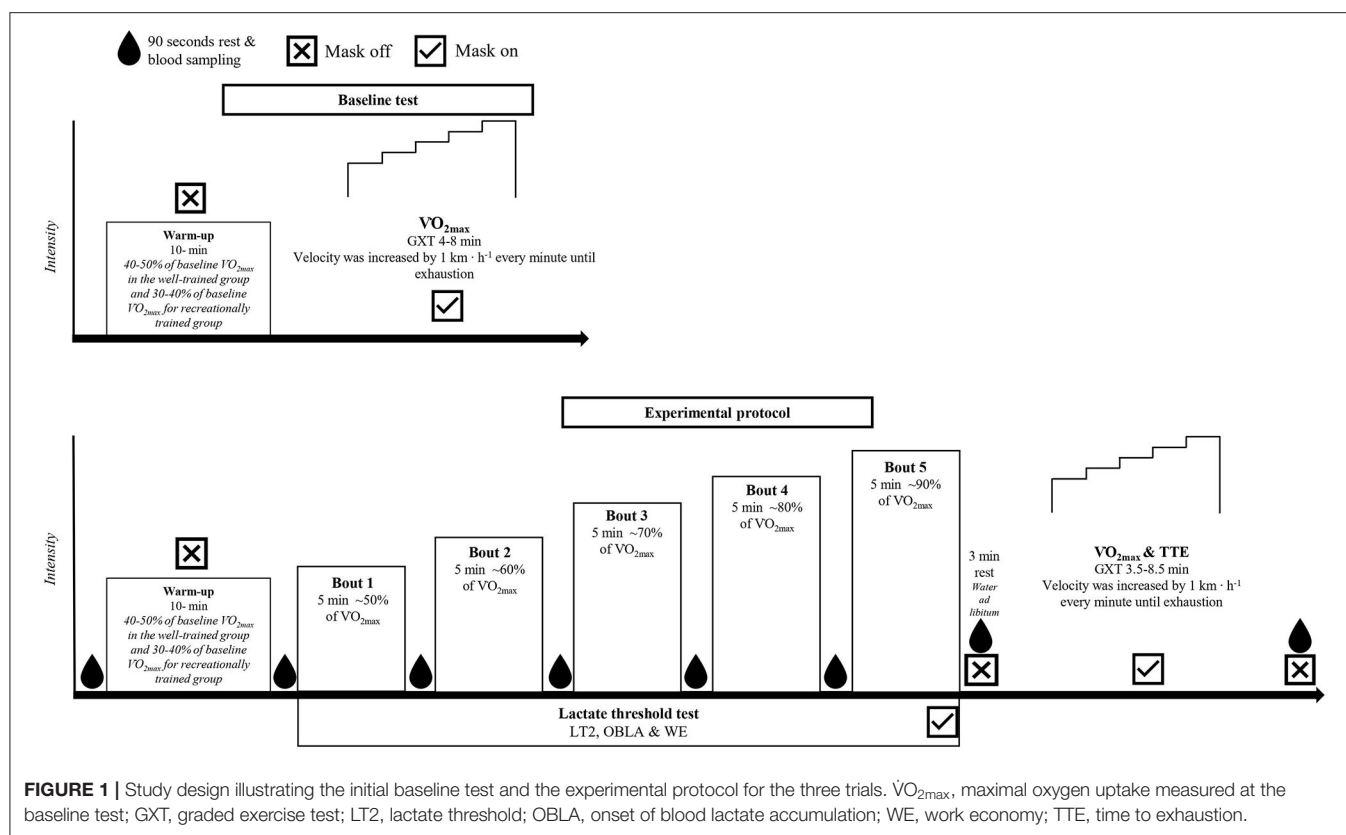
90 seconds rest & blood sampling

Mask off

Mask on

Baseline test

Intensity

Warm-up
10- min
40-50% of baseline $\dot{V}O_{2max}$ in the well-trained group and 30-40% of baseline $\dot{V}O_{2max}$ for recreationally trained group

$\dot{V}O_{2max}$
GXT 4-8 min
Velocity was increased by 1 km · h$^{-1}$ every minute until exhaustion

Experimental protocol

Intensity

Warm-up
10- min
40-50% of baseline $\dot{V}O_{2max}$ in the well-trained group and 30-40% of baseline $\dot{V}O_{2max}$ for recreationally trained group

Bout 1
5 min ~50% of $\dot{V}O_{2max}$

Bout 2
5 min ~60% of $\dot{V}O_{2max}$

Bout 3
5 min ~70% of $\dot{V}O_{2max}$

Bout 4
5 min ~80% of $\dot{V}O_{2max}$

Bout 5
5 min ~90% of $\dot{V}O_{2max}$

3 min rest
Water ad libitum

$\dot{V}O_{2max}$ & TTE
GXT 3.5-8.5 min
Velocity was increased by 1 km · h$^{-1}$ every minute until exhaustion

Lactate threshold test
LT2, OBLA & WE

FIGURE 1 | Study design illustrating the initial baseline test and the experimental protocol for the three trials. $\dot{V}O_{2max}$, maximal oxygen uptake measured at the baseline test; GXT, graded exercise test; LT2, lactate threshold; OBLA, onset of blood lactate accumulation; WE, work economy; TTE, time to exhaustion.